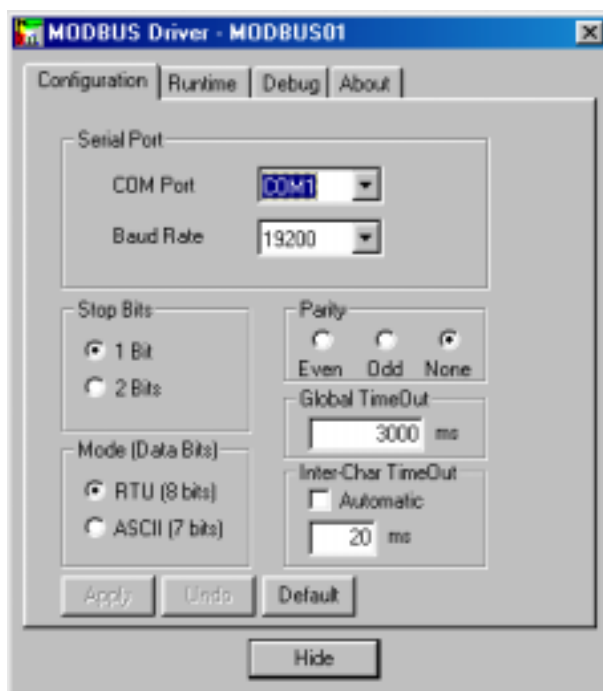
MODBUS Driver - MODBUS01

Configuration | Runtime | Debug | About

Serial Port
COM Port COM1
Baud Rate 19200

Stop Bits
1 Bit
2 Bits

Parity
Even Odd None

Global TimeOut
3000 ms

Mode (Data Bits)
RTU (8 bits)
ASCII (7 bits)

Inter-Char TimeOut
Automatic
20 ms

Apply Undo Default

Hide